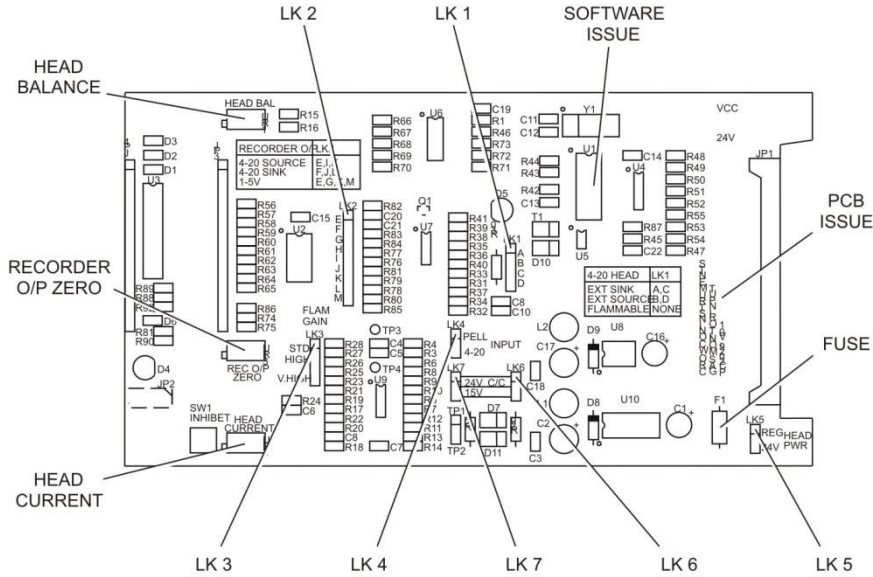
LK 2
LK 1
SOFTWARE ISSUE
HEAD BALANCE
HEAD BAL
R15
R16
VCC
24V
JP1
D3
D2
D1
U3
RECORDER O/P LK
4-20 SOURCE E,I,L
4-20 SINK F,J,L
1-5V E,G,K,M
R66
R67
R68
R69
R70
U6
C19
R1
R46
R73
R72
R71
C11
C12
Y1
U1
R44
R43
R42
C13
C14
U4
R48
R49
R50
R51
R52
R55
R53
R54
R47
PCB ISSUE
R56
R57
R58
R59
R60
R61
R62
R63
R64
R65
C15
U2
LK2
E
F
G
H
I
J
K
L
M
R82
C20
C21
R83
R84
R77
R76
R81
R79
R78
R80
R85
Q1
U7
R41
R39
R38
R35
R36
R40
R33
R31
R37
R34
R32
D5
LK1
A
B
C
D
T1
D10
U5
R87
R45
C22
4-20 HEAD LK1
EXT SINK A,C
EXT SOURCE B,D
FLAMMABLE NONE
RECORDER O/P ZERO
R89
R88
R52
R81
R90
D6
R86
R74
R75
FLAM GAIN
LK3
STD HIGH
V.HIGH
TP3
C4
C5
TP4
U9
LK4
PELL
4-20
INPUT
C8
C10
L2
D9
U8
C16
C17
LK6
LK7
24V C/C
15V
C18
REC O/P ZERO
D4
JP2
R28
R27
R26
R25
R23
R21
R19
R17
R22
R20
C8
R18
R24
C6
R4
R3
R6
R8
R9
R10
R7
R12
R11
R13
R14
C7
TP1
TP2
D7
D11
C3
C2
D8
U10
C1
FUSE
F1
LK5
REG
24V
HEAD PWR
SW1
INHIBET
HEAD CURRENT
HEAD CURRENT
LK 3
LK 4
LK 7
LK 6
LK 5